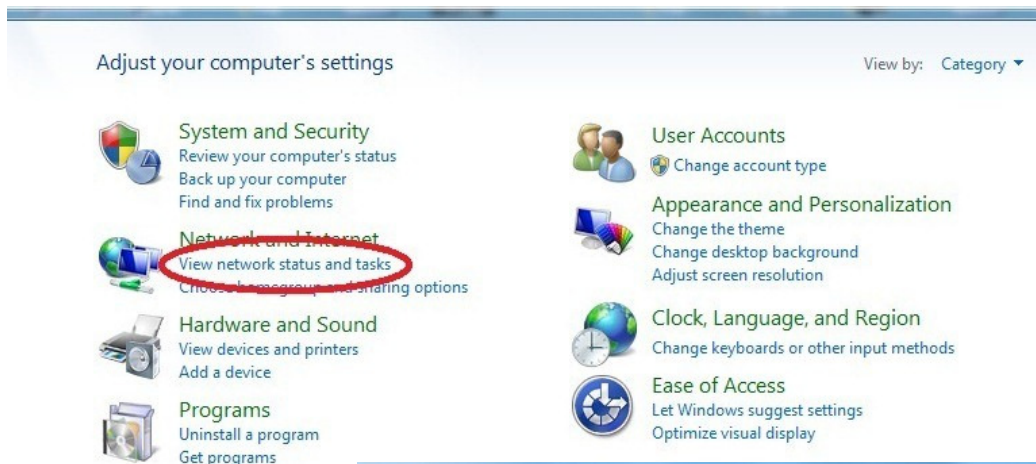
Adjust your computer's settings

View by: Category

System and Security
Review your computer's status
Back up your computer
Find and fix problems

Network and Internet
View network status and tasks
Choose homegroup and sharing options

Hardware and Sound
View devices and printers
Add a device

Programs
Uninstall a program
Get programs

User Accounts
Change account type

Appearance and Personalization
Change the theme
Change desktop background
Adjust screen resolution

Clock, Language, and Region
Change keyboards or other input methods

Ease of Access
Let Windows suggest settings
Optimize visual display